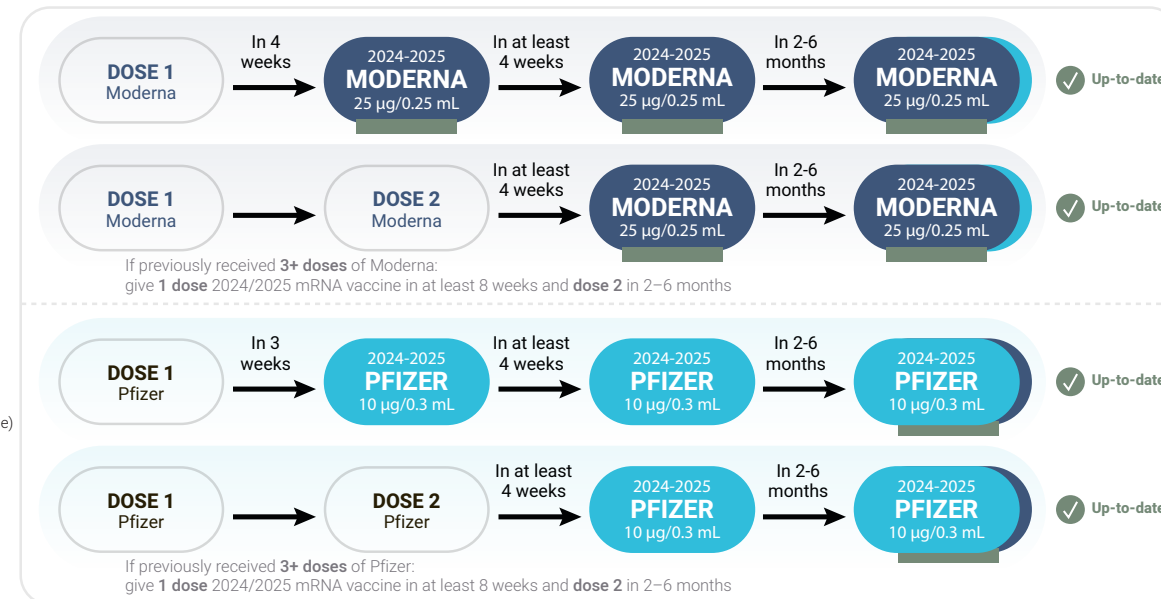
DOSE 1
Moderna

In 4 weeks

2024-2025
MODERNA
25 µg/0.25 mL

In at least 4 weeks

2024-2025
MODERNA
25 µg/0.25 mL

In 2-6 months

2024-2025
MODERNA
25 µg/0.25 mL

Up-to-date

DOSE 1
Moderna

DOSE 2
Moderna

In at least 4 weeks

2024-2025
MODERNA
25 µg/0.25 mL

In 2-6 months

2024-2025
MODERNA
25 µg/0.25 mL

Up-to-date

If previously received **3+ doses** of Moderna:
give **1 dose** 2024/2025 mRNA vaccine in at least 8 weeks and **dose 2** in 2–6 months

e)

DOSE 1
Pfizer

In 3 weeks

2024-2025
PFIZER
10 µg/0.3 mL

In at least 4 weeks

2024-2025
PFIZER
10 µg/0.3 mL

In 2-6 months

2024-2025
PFIZER
10 µg/0.3 mL

Up-to-date

DOSE 1
Pfizer

DOSE 2
Pfizer

In at least 4 weeks

2024-2025
PFIZER
10 µg/0.3 mL

In 2-6 months

2024-2025
PFIZER
10 µg/0.3 mL

Up-to-date

If previously received **3+ doses** of Pfizer:
give **1 dose** 2024/2025 mRNA vaccine in at least 8 weeks and **dose 2** in 2–6 months